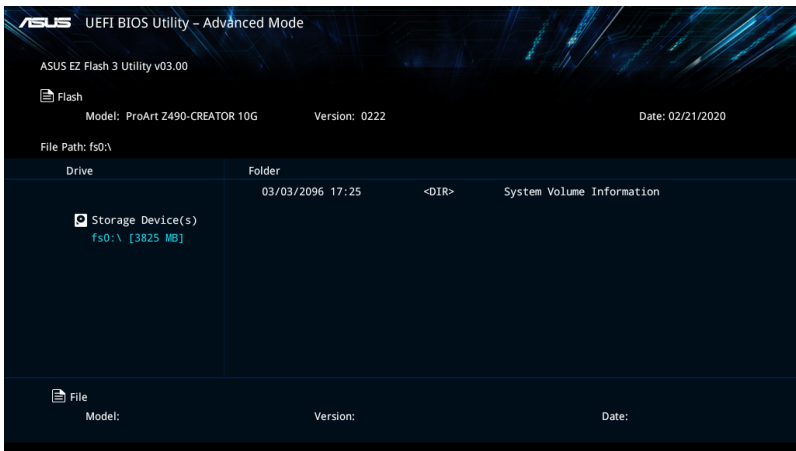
ASUS UEFI BIOS Utility – Advanced Mode

ASUS EZ Flash 3 Utility v03.00

Flash
Model: ProArt Z490-CREATOR 10G Version: 0222 Date: 02/21/2020

File Path: fs0:\

| Drive | Folder | | |
|---|---|---|---|
| | 03/03/2096 17:25 | <DIR> | System Volume Information |
| Storage Device(s) fs0:\ [3825 MB] | | | |

File
Model: Version: Date: